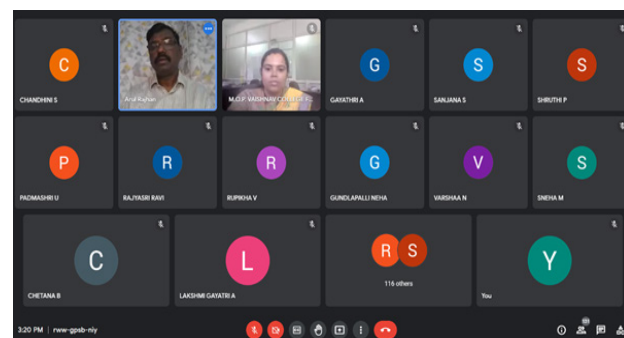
C
CHANDHINI S

Arul Kumar

M.O.P. VAISHNAV COLLEGE F...

G
GAYATHRI A

S
SANJANA S

S
SHRUTHI P

P
PADMASHRI U

R
RAJYASRI RAVI

R
RUPIKHA V

G
GUNDLAPALLI NEHA

V
VARSHAA N

S
SNEHA M

C
CHETANA B

L
LAKSHMI GAYATRI A

R S
116 others

Y
You

3:20 PM | rww-gpsb-niy